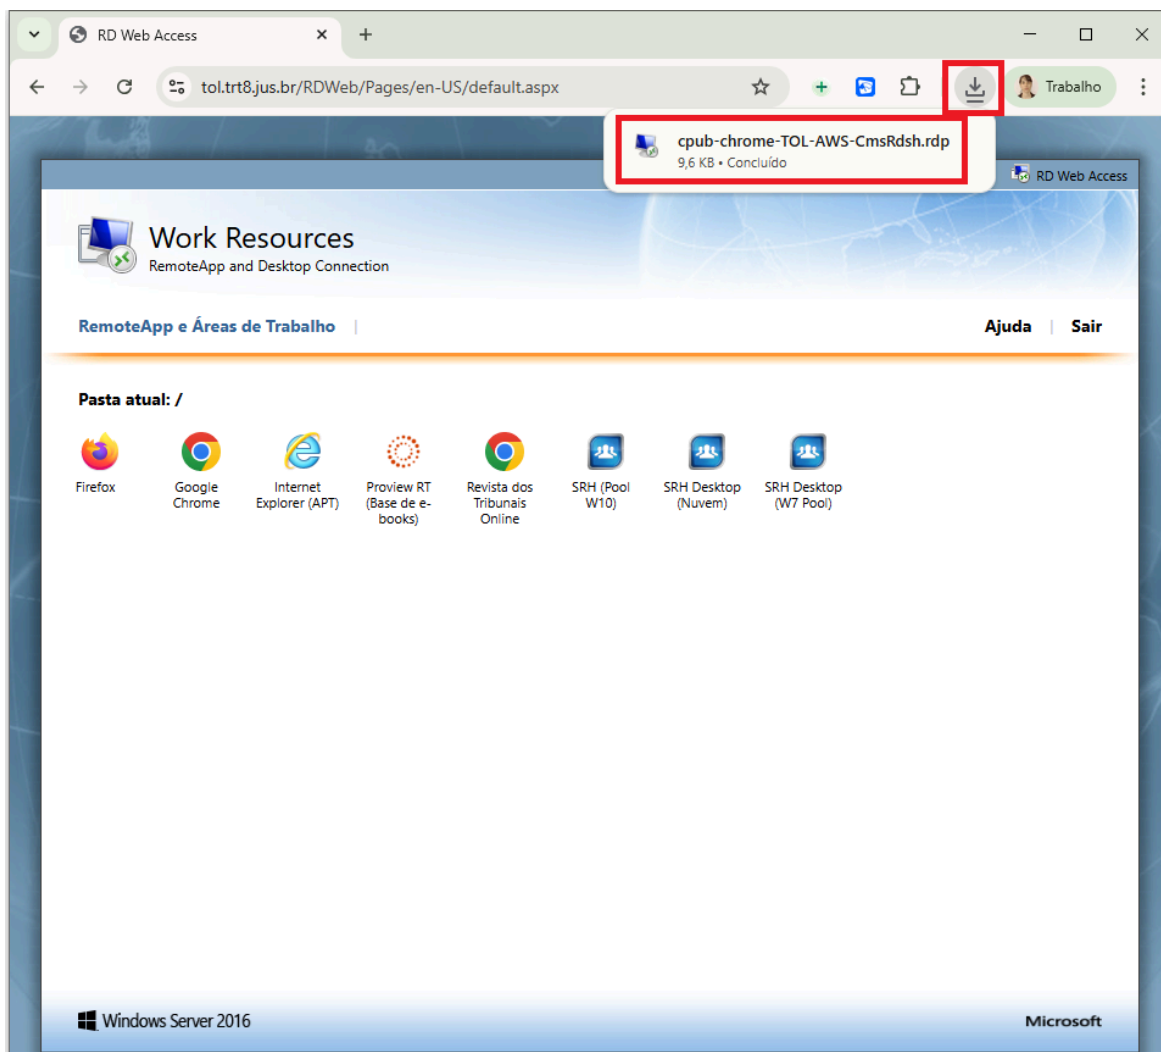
RD Web Access ×
+
tol.trt8.jus.br/RDWeb/Pages/en-US/default.aspx
Trabalho
cpub-chrome-TOL-AWS-CmsRdsh.rdp
9,6 KB • Concluído
RD Web Access

Work Resources
RemoteApp and Desktop Connection

RemoteApp e Áreas de Trabalho | Ajuda | Sair

Pasta atual: /

Firefox
Google Chrome
Internet Explorer (APT)
Proview RT (Base de e-books)
Revista dos Tribunais Online
SRH (Pool W10)
SRH Desktop (Nuvem)
SRH Desktop (W7 Pool)

Windows Server 2016
Microsoft